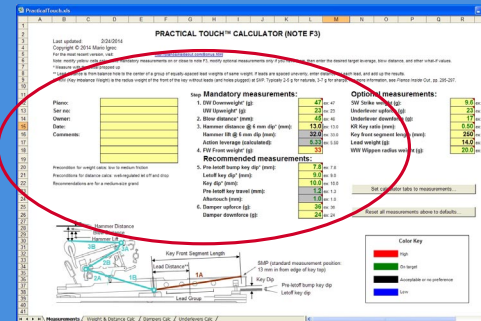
PracticalTouch.xls

PRACTICAL TOUCH™ CALCULATOR (NOTE F3)

Last updated: 2/24/2014
Copyright © 2014 Mario Igrec
For the most recent version, visit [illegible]
Note: modify yellow cells for mandatory measurements on or close to note F3. Modify optional measurements only if you know them, then enter the desired target in weight, blow distance, and other what-if values.
* Measure with the damper engaged on
** Lead distance is from balance hole to the center of a group of equally spaced lead weights of same weight. If leads are spaced unevenly, enter distance to each lead, and add up the results.
*** Whippen (Key Imbalance Weight) is the radius weight of the front of the key without leads (and holes plugged) at SWP. Typically 2-5 g for naturals, 3-7 g for sharps. For more information, see Pianos Inside Out, pp. 295-297.

Piano:
Ser no:
Owner:
Date:
Comments:

Step | Mandatory measurements:
1. DW Downweight* (g): 47 | 47
UW Upweight* (g): 23 | 23
2. Blow distance* (mm): 48 | 48
3. Hammer distance @ 6 mm dip* (mm): 13.0 | 13.0
Hammer lift @ 6 mm dip (mm): 32.0 | 32.0
Action leverage (calculated): 5.33 | 5.00
4. FW Front weight* (g): 33

Recommended measurements:
5. Pre-letoff key dip* (mm): 7.0 | 7.0
Letoff key dip (mm): 9.0 | 9.0
Key dip* (mm): 10.0 | 10.0
Pre-letoff key travel (mm): 1.2 | 1.2
Aftertouch (mm): 1.0 | 1.0
6. Damper upforce (g): 36 | 36
Damper downforce (g): 24 | 24

Optional measurements:
SW Strike weight (g): 9.0
Underlever upforce (g): 23
Underlever downforce (g): 17
KR Key ratio (mm): 0.50
Key front segment length (mm): 250
Lead weight (g): 14.0
WW Wippen radius weight (g): 20.0

Precondition for weight calcs: low to medium friction
Preconditions for distance calcs: well-regulated let-off and drop
Recommendations are for a medium-size grand

Set calculator tabs to measurements...
Reset all measurements above to defaults...

Hammer Distance
Hammer Lift
Key Front Segment Length
Lead Distance**
SMP (standard measurement position: 13 mm in from edge of key top)
Key Dip
Pre-letoff bump key dip
Letoff key dip
Lead Group

Color Key
High
On target
Acceptable or no preference
Low

Measurements / Insight & Distance Calc / Damper Calc / Underlevers Calc /